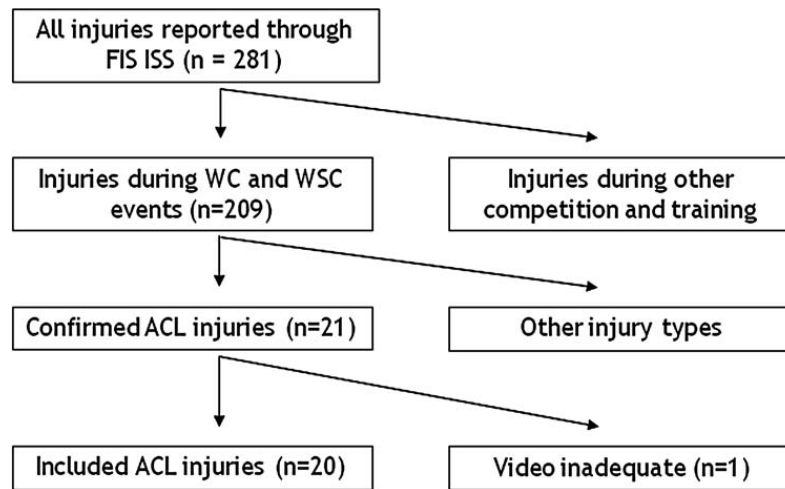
All injuries reported through FIS ISS (n = 281)

Injuries during WC and WSC events (n=209)

Injuries during other competition and training

Confirmed ACL injuries (n=21)

Other injury types

Included ACL injuries (n=20)

Video inadequate (n=1)